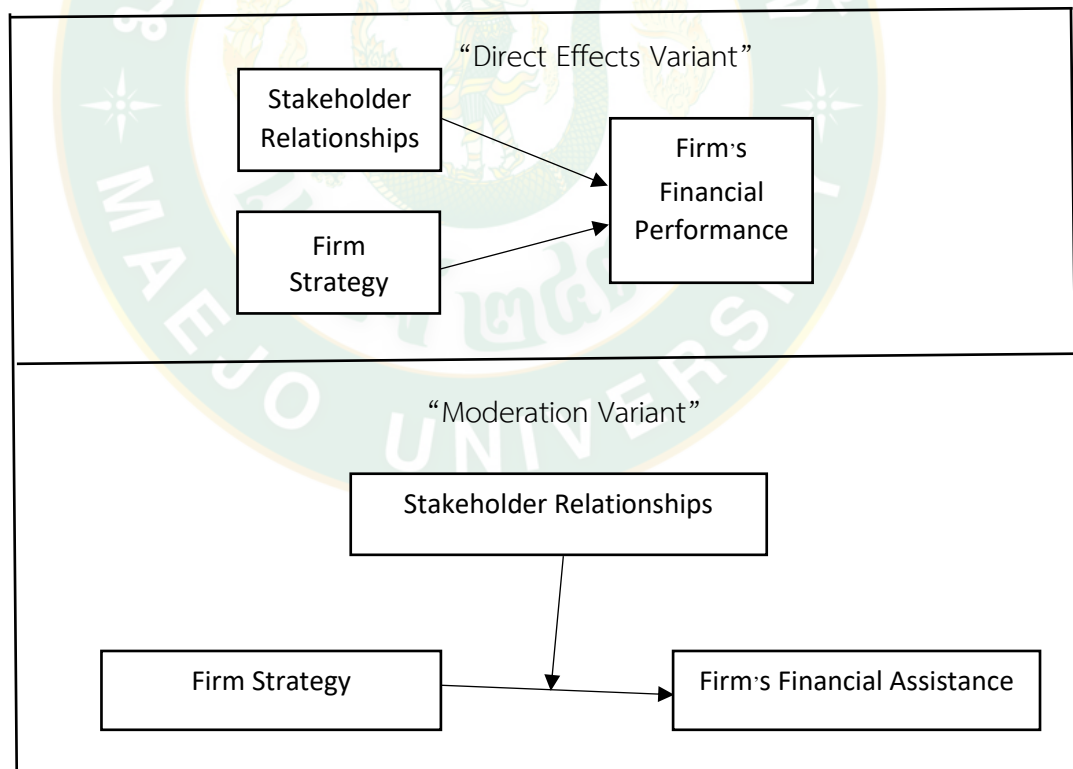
"Direct Effects Variant"

Stakeholder Relationships

Firm's Financial Performance

Firm Strategy

"Moderation Variant"

Stakeholder Relationships

Firm Strategy

Firm's Financial Assistance

MAEJO UNIVERSITY